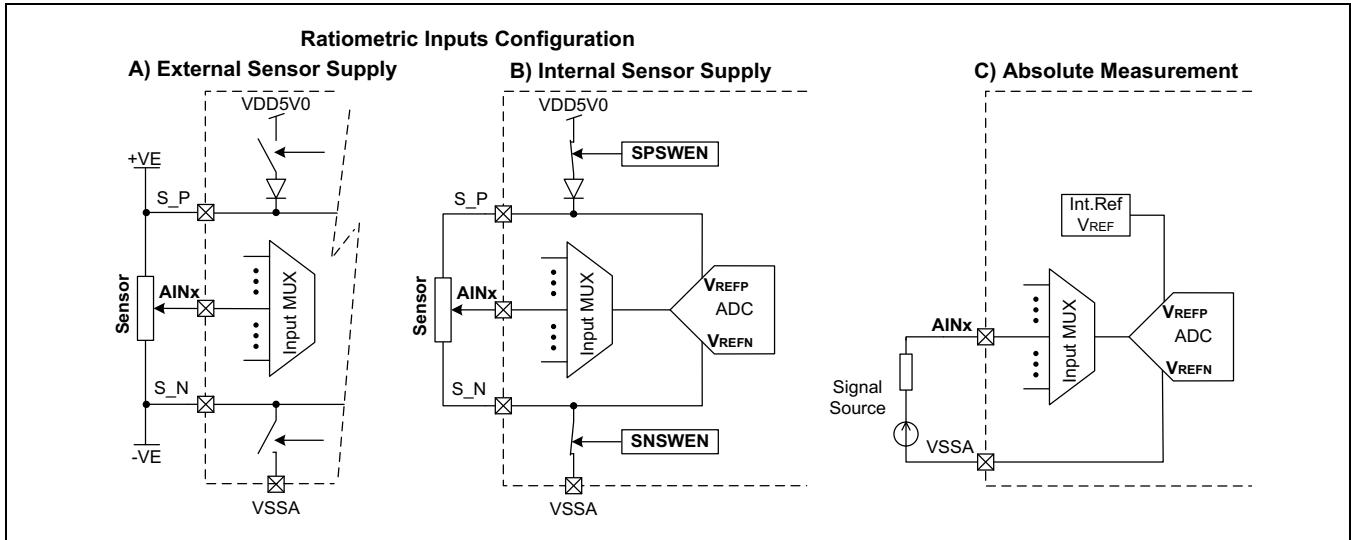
Ratiometric Inputs Configuration

A) External Sensor Supply

VDD5V0

+VE

S_P

Sensor

AINx

Input MUX

S_N

-VE

VSSA

B) Internal Sensor Supply

VDD5V0

SPSWEN

S_P

Sensor

AINx

Input MUX

$V_{REFP}$

ADC

$V_{REFN}$

S_N

SNSWEN

VSSA

C) Absolute Measurement

Int.Ref

$V_{REF}$

AINx

Input MUX

$V_{REFP}$

ADC

$V_{REFN}$

Signal Source

VSSA